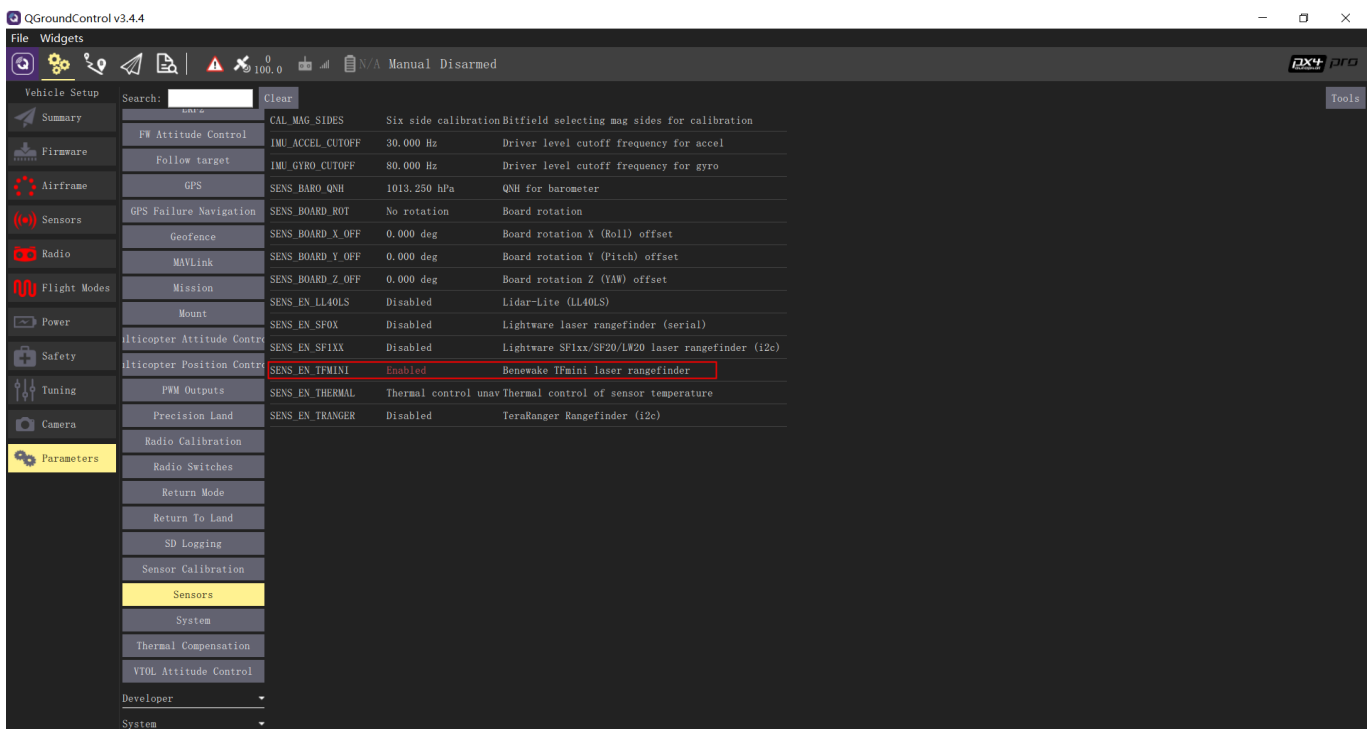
QGroundControl v3.4.4

File Widgets

0
100.0
N/A Manual Disarmed

PX4 pro

Vehicle Setup
Summary
Firmware
Airframe
Sensors
Radio
Flight Modes
Power
Safety
Tuning
Camera
Parameters

Search: Clear

Tools

FW Attitude Control
Follow target
GPS
GPS Failure Navigation
Geofence
MAVLink
Mission
Mount
lticopter Attitude Contro
lticopter Position Contro
PWM Outputs
Precision Land
Radio Calibration
Radio Switches
Return Mode
Return To Land
SD Logging
Sensor Calibration
Sensors
System
Thermal Compensation
VTOL Attitude Control
Developer
System

| | | |
|---|---|---|
| CAL_MAG_SIDES | Six side calibration | Bitfield selecting mag sides for calibration |
| IMU_ACCEL_CUTOFF | 30.000 Hz | Driver level cutoff frequency for accel |
| IMU_GYRO_CUTOFF | 80.000 Hz | Driver level cutoff frequency for gyro |
| SENS_BARO_QNH | 1013.250 hPa | QNH for barometer |
| SENS_BOARD_ROT | No rotation | Board rotation |
| SENS_BOARD_X_OFF | 0.000 deg | Board rotation X (Roll) offset |
| SENS_BOARD_Y_OFF | 0.000 deg | Board rotation Y (Pitch) offset |
| SENS_BOARD_Z_OFF | 0.000 deg | Board rotation Z (YAW) offset |
| SENS_EN_LL40LS | Disabled | Lidar-Lite (LL40LS) |
| SENS_EN_SF0X | Disabled | Lightware laser rangefinder (serial) |
| SENS_EN_SF1XX | Disabled | Lightware SF1xx/SF20/LW20 laser rangefinder (i2c) |
| SENS_EN_TFMINI | Enabled | Benewake TFmini laser rangefinder |
| SENS_EN_THERMAL | Thermal control unav | Thermal control of sensor temperature |
| SENS_EN_TRANGER | Disabled | TeraRanger Rangefinder (i2c) |